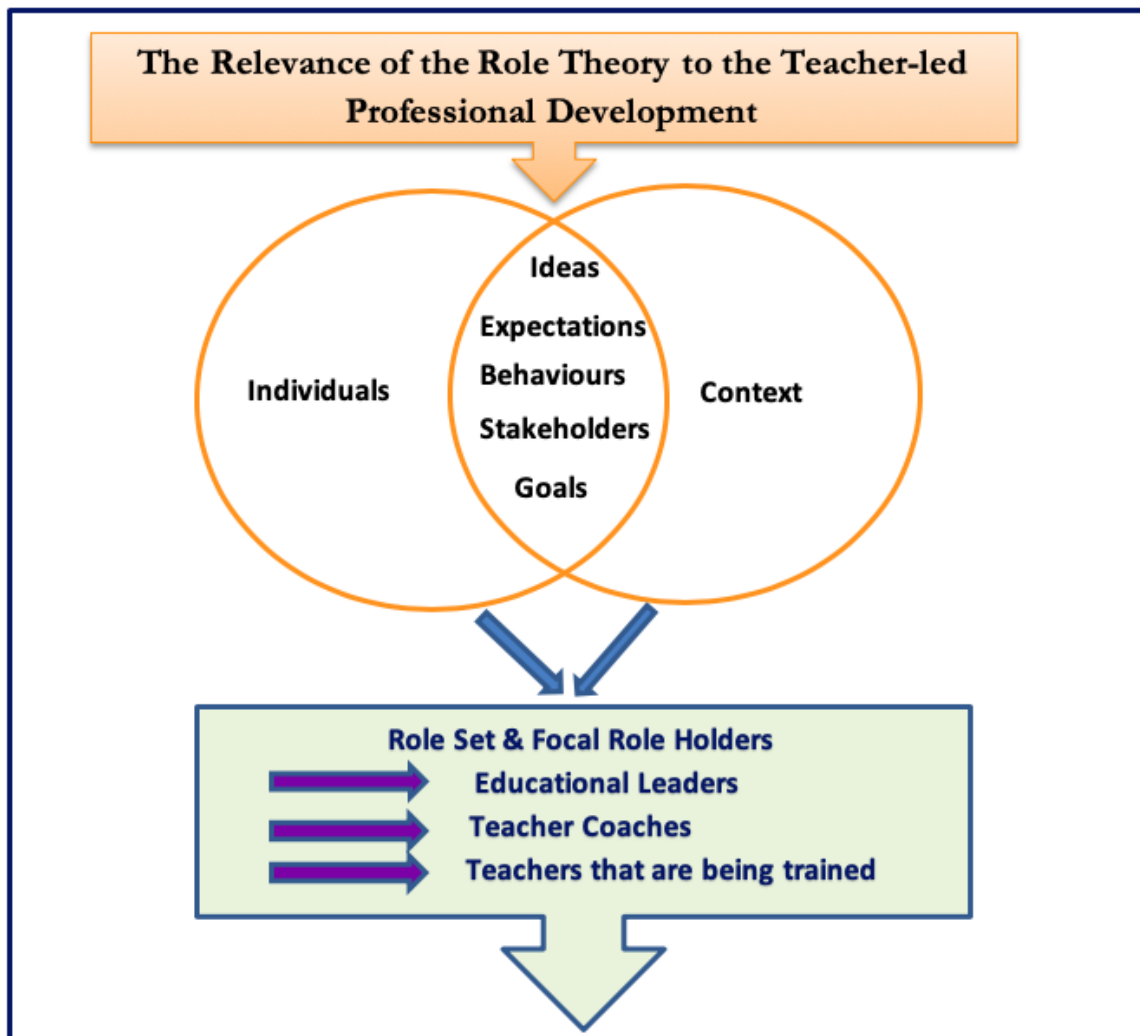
The Relevance of the Role Theory to the Teacher-led Professional Development

Individuals

Ideas
Expectations
Behaviours
Stakeholders
Goals

Context

Role Set & Focal Role Holders
Educational Leaders
Teacher Coaches
Teachers that are being trained